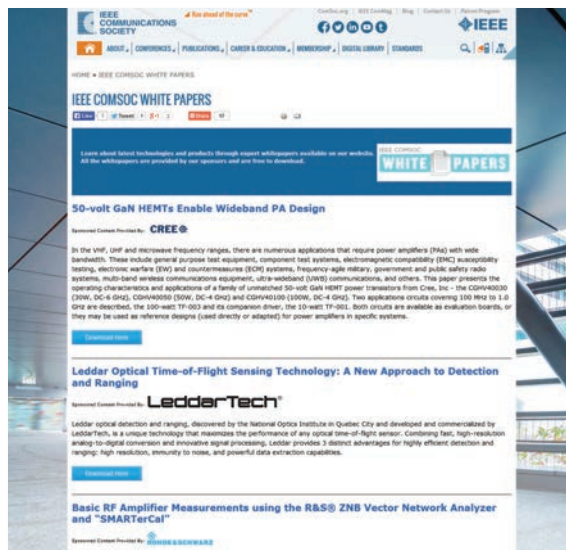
IEEE COMMUNICATIONS SOCIETY

Rise ahead of the curve

ComSoc.org | IEEE ComMag | Blog | Contact Us | Patron Program

IEEE

ABOUT | CONFERENCES | PUBLICATIONS | CAREER & EDUCATION | MEMBERSHIP | DIGITAL LIBRARY | STANDARDS

HOME » IEEE COMSOC WHITE PAPERS

IEEE COMSOC WHITE PAPERS

Like | Tweet | +1 | Share

Learn about latest technologies and products through expert whitepapers available on our website. All the whitepapers are provided by our sponsors and are free to download.

IEEE COMSOC WHITE PAPERS

50-volt GaN HEMTs Enable Wideband PA Design

Sponsored Content Provided By: CREE

In the VHF, UHF and microwave frequency ranges, there are numerous applications that require power amplifiers (PAs) with wide bandwidth. These include general purpose test equipment, component test systems, electromagnetic compatibility (EMC) susceptibility testing, electronic warfare (EW) and countermeasures (ECM) systems, frequency-agile military, government and public safety radio systems, multi-band wireless communications equipment, ultra-wideband (UWB) communications, and others. This paper presents the operating characteristics and applications of a family of unmatched 50-volt GaN HEMT power transistors from Cree, Inc - the CGHV40030 (30W, DC-6 GHz), CGHV40050 (50W, DC-4 GHz) and CGHV40100 (100W, DC-4 GHz). Two applications circuits covering 100 MHz to 1.0 GHz are described, the 100-watt TF-003 and its companion driver, the 10-watt TF-001. Both circuits are available as evaluation boards, or they may be used as reference designs (used directly or adapted) for power amplifiers in specific systems.

Download Here

Leddar Optical Time-of-Flight Sensing Technology: A New Approach to Detection and Ranging

Sponsored Content Provided By: LeddarTech

Leddar optical detection and ranging, discovered by the National Optics Institute in Quebec City and developed and commercialized by LeddarTech, is a unique technology that maximizes the performance of any optical time-of-flight sensor. Combining fast, high-resolution analog-to-digital conversion and innovative signal processing, Leddar provides 3 distinct advantages for highly efficient detection and ranging: high resolution, immunity to noise, and powerful data extraction capabilities.

Download Here

Basic RF Amplifier Measurements using the R&S® ZNB Vector Network Analyzer and "SMARTerCal"

Sponsored Content Provided By: ROHDE&SCHWARZ